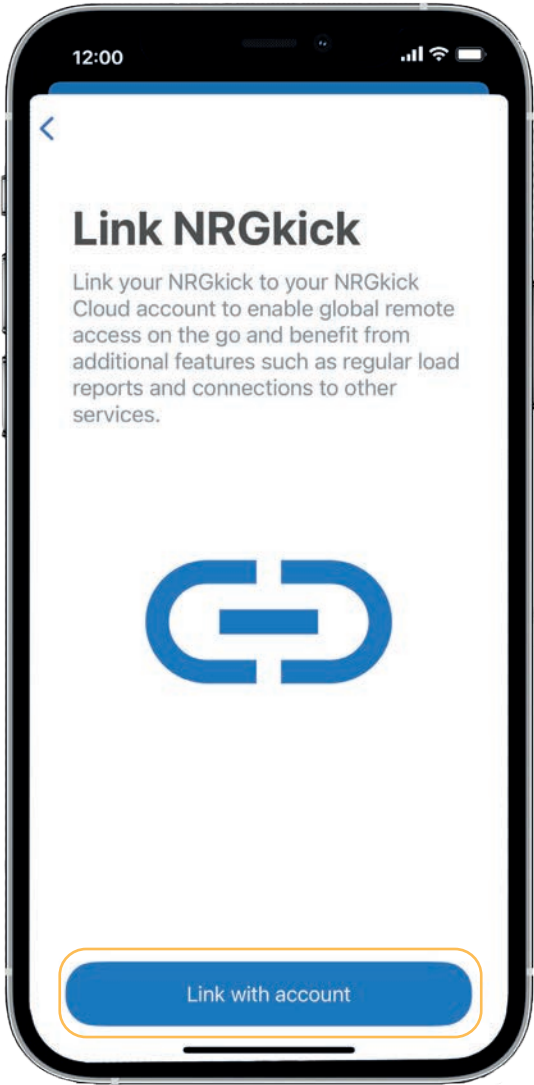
12:00

<

Link NRGkick

Link your NRGkick to your NRGkick Cloud account to enable global remote access on the go and benefit from additional features such as regular load reports and connections to other services.

Link with account